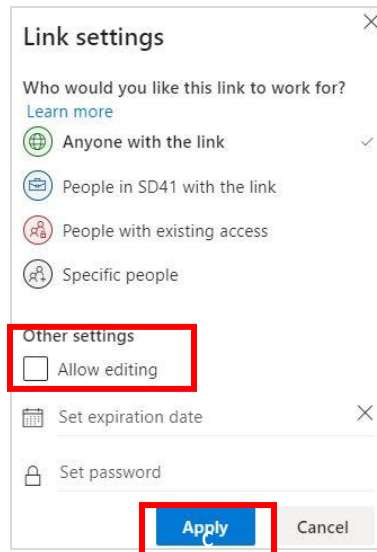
Link settings

Who would you like this link to work for?
Learn more

Anyone with the link

People in SD41 with the link

People with existing access

Specific people

Other settings

Allow editing

Set expiration date

Set password

Apply

Cancel